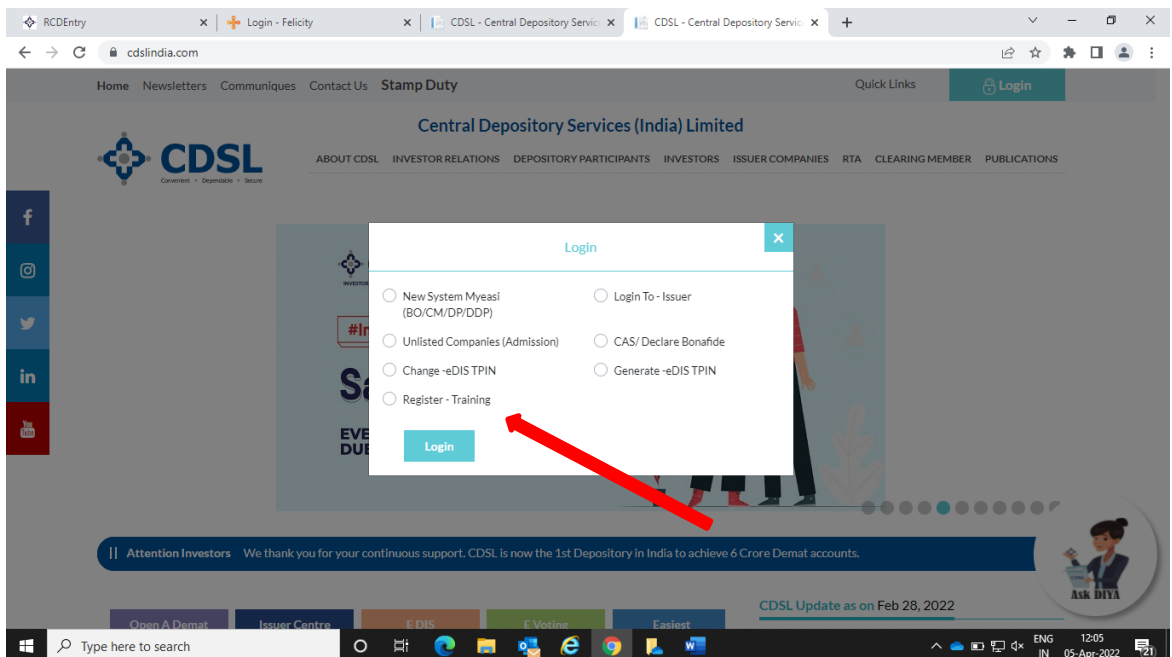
RCDEntry ×
Login - Felicity ×
CDSL - Central Depository Servic ×
CDSL - Central Depository Servic ×
+

cdslindia.com

Home Newsletters Communiques Contact Us Stamp Duty
Quick Links
Login

Central Depository Services (India) Limited

CDSL
Convenient • Dependable • Secure

ABOUT CDSL INVESTOR RELATIONS DEPOSITORY PARTICIPANTS INVESTORS ISSUER COMPANIES RTA CLEARING MEMBER PUBLICATIONS

Login ×

New System Myeasi (BO/CM/DP/DDP)
Login To - Issuer
Unlisted Companies (Admission)
CAS/ Declare Bonafide
Change -eDIS TPIN
Generate -eDIS TPIN
Register - Training

Login

#In
Sa
EVE
DUE

Attention Investors We thank you for your continuous support. CDSL is now the 1st Depository in India to achieve 6 Crore Demat accounts.

Ask DIYA

Open A Demat
Issuer Centre
E DIS
E Voting
Easiest

CDSL Update as on Feb 28, 2022

Type here to search

ENG IN
12:05
05-Apr-2022
21